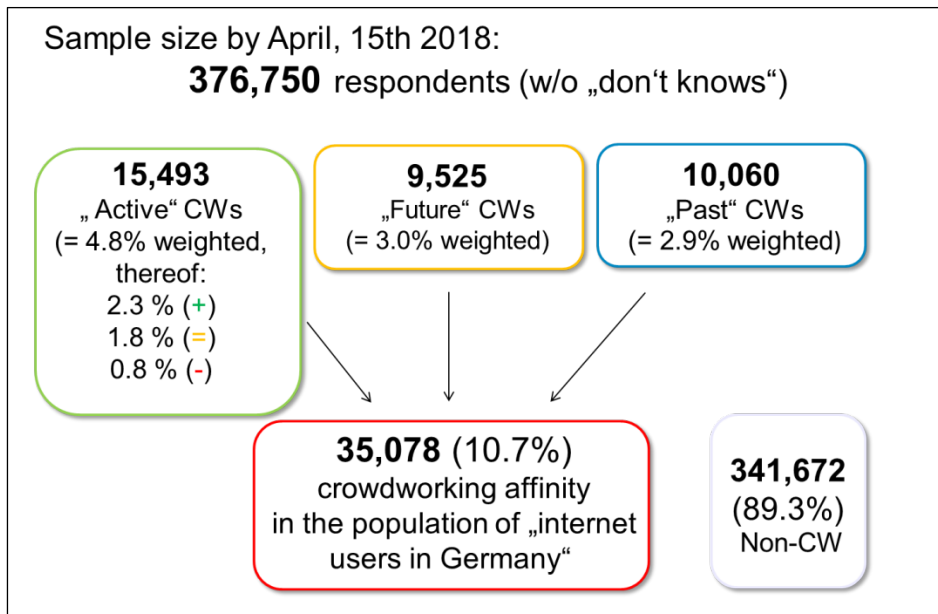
Sample size by April, 15th 2018:

**376,750** respondents (w/o „don‘t knows“)

**15,493**
„ Active“ CWs
(= 4.8% weighted, thereof:
2.3 % (+)
1.8 % (=)
0.8 % (-)

**9,525**
„Future“ CWs
(= 3.0% weighted)

**10,060**
„Past“ CWs
(= 2.9% weighted)

**35,078** (10.7%)
crowdworking affinity in the population of „internet users in Germany“

**341,672**
(89.3%)
Non-CW